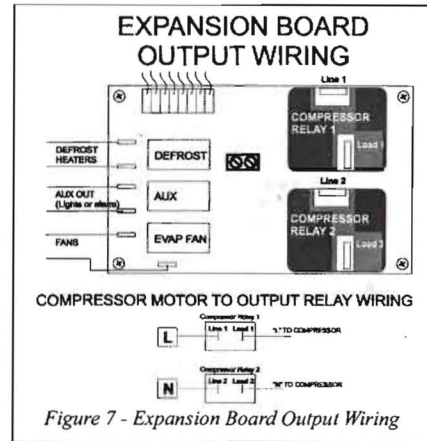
EXPANSION BOARD OUTPUT WIRING

Line 1

COMPRESSOR RELAY 1

Load 1

DEFROST HEATERS

DEFROST

AUX OUT (Lights or alarm)

AUX

Line 2

COMPRESSOR RELAY 2

Load 2

FANS

EVAP FAN

COMPRESSOR MOTOR TO OUTPUT RELAY WIRING

Compressor Relay 1

L

Line 1 Load 1

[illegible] TO COMPRESSOR

Compressor Relay 2

N

Line 2 Load 2

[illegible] TO COMPRESSOR

Figure 7 - Expansion Board Output Wiring